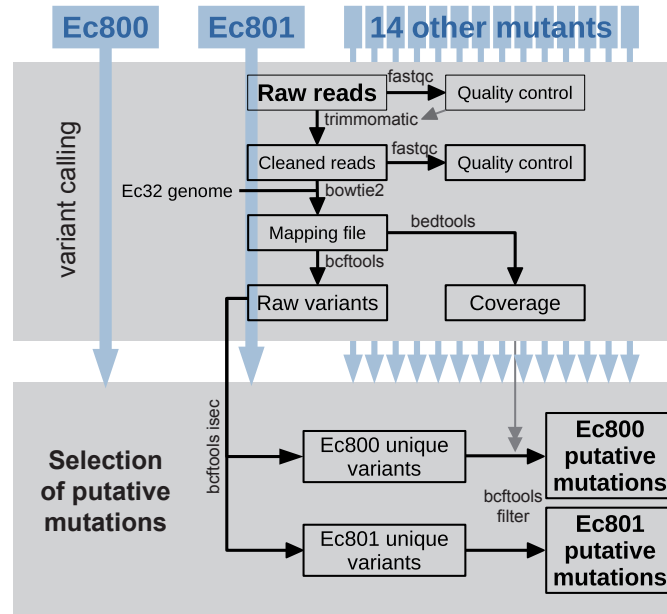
Ec800

Ec801

14 other mutants

variant calling

Raw reads

fastqc

Quality control

trimmomatic

Cleaned reads

fastqc

Quality control

Ec32 genome

bowtie2

Mapping file

bedtools

bcftools

Raw variants

Coverage

Selection of putative mutations

bcftools isec

Ec800 unique variants

Ec800 putative mutations

bcftools filter

Ec801 unique variants

Ec801 putative mutations